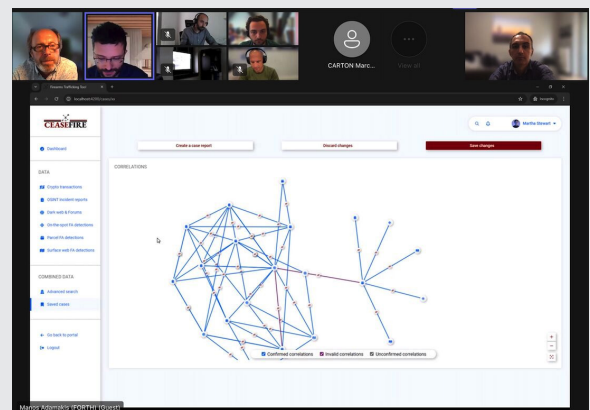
CARTON Marc...

View all

Firearms Trafficking Tool

localhost:4200/cases/xx

Incognito

CEASEFIRE

Martha Stewart

Dashboard

DATA

Crypto transactions

OSINT incident reports

Dark web & Forums

On-the-spot FA detections

Parcel FA detections

Surface web FA detections

COMBINED DATA

Advanced search

Saved cases

Go back to portal

Logout

Create a case report

Discard changes

Save changes

CORRELATIONS

Confirmed correlations

Invalid correlations

Unconfirmed correlations

Manos Adamakis (FORTH) (Guest)